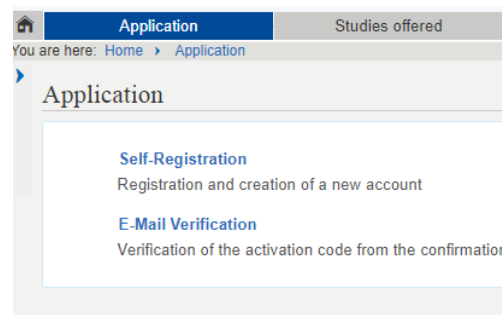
Application Studies offered

You are here: Home › Application

Application

Self-Registration

Registration and creation of a new account

E-Mail Verification

Verification of the activation code from the confirmation